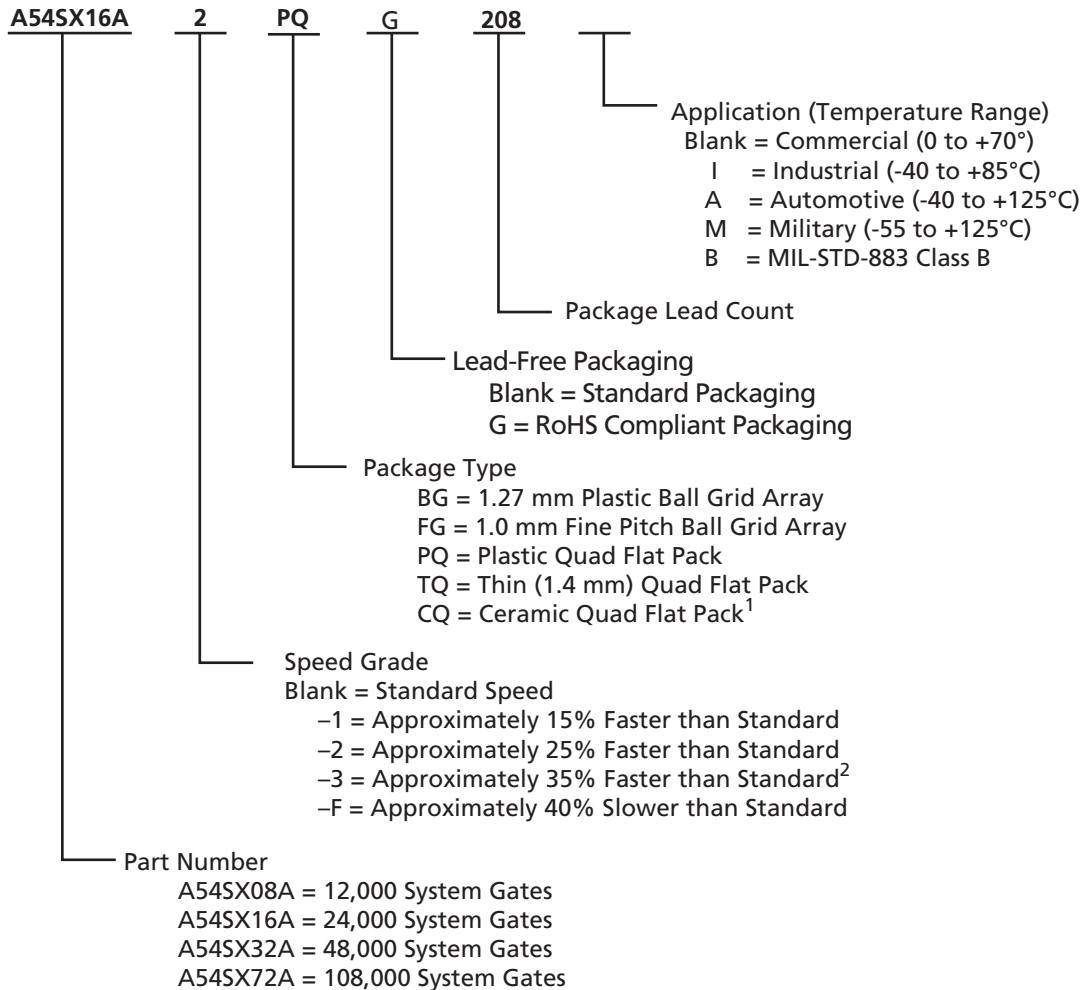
A54SX16A 2 PQ G 208

Application (Temperature Range)
Blank = Commercial (0 to +70°)
I = Industrial (-40 to +85°C)
A = Automotive (-40 to +125°C)
M = Military (-55 to +125°C)
B = MIL-STD-883 Class B

Package Lead Count

Lead-Free Packaging
Blank = Standard Packaging
G = RoHS Compliant Packaging

Package Type
BG = 1.27 mm Plastic Ball Grid Array
FG = 1.0 mm Fine Pitch Ball Grid Array
PQ = Plastic Quad Flat Pack
TQ = Thin (1.4 mm) Quad Flat Pack
CQ = Ceramic Quad Flat Pack$^1$

Speed Grade
Blank = Standard Speed
–1 = Approximately 15% Faster than Standard
–2 = Approximately 25% Faster than Standard
–3 = Approximately 35% Faster than Standard$^2$
–F = Approximately 40% Slower than Standard

Part Number
A54SX08A = 12,000 System Gates
A54SX16A = 24,000 System Gates
A54SX32A = 48,000 System Gates
A54SX72A = 108,000 System Gates